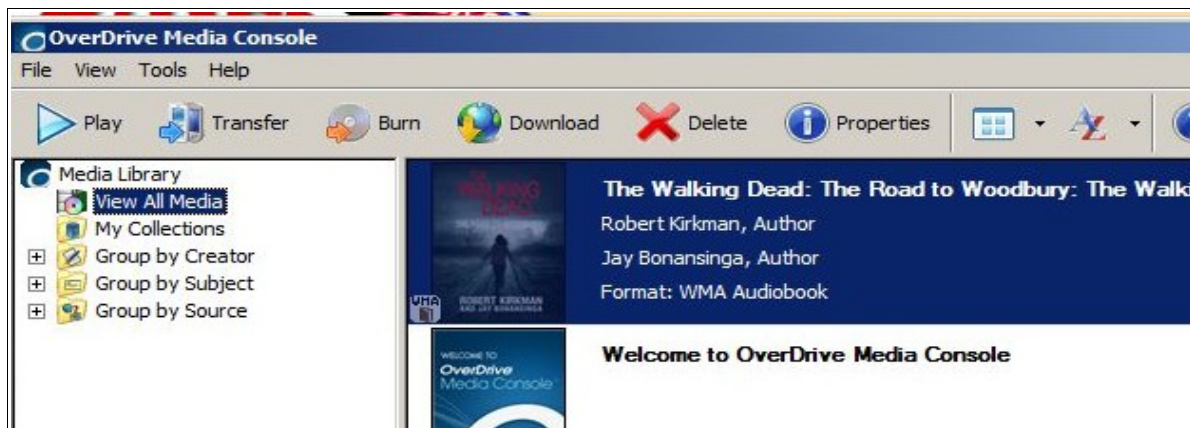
OverDrive Media Console

File View Tools Help

Play Transfer Burn Download Delete Properties

Media Library
View All Media
My Collections
Group by Creator
Group by Subject
Group by Source

THE WALKING DEAD
ROBERT KIRKMAN AND JAY BONANSINGA
WMA

The Walking Dead: The Road to Woodbury: The Walk

Robert Kirkman, Author

Jay Bonansinga, Author

Format: WMA Audiobook

WELCOME TO OverDrive Media Console

Welcome to OverDrive Media Console